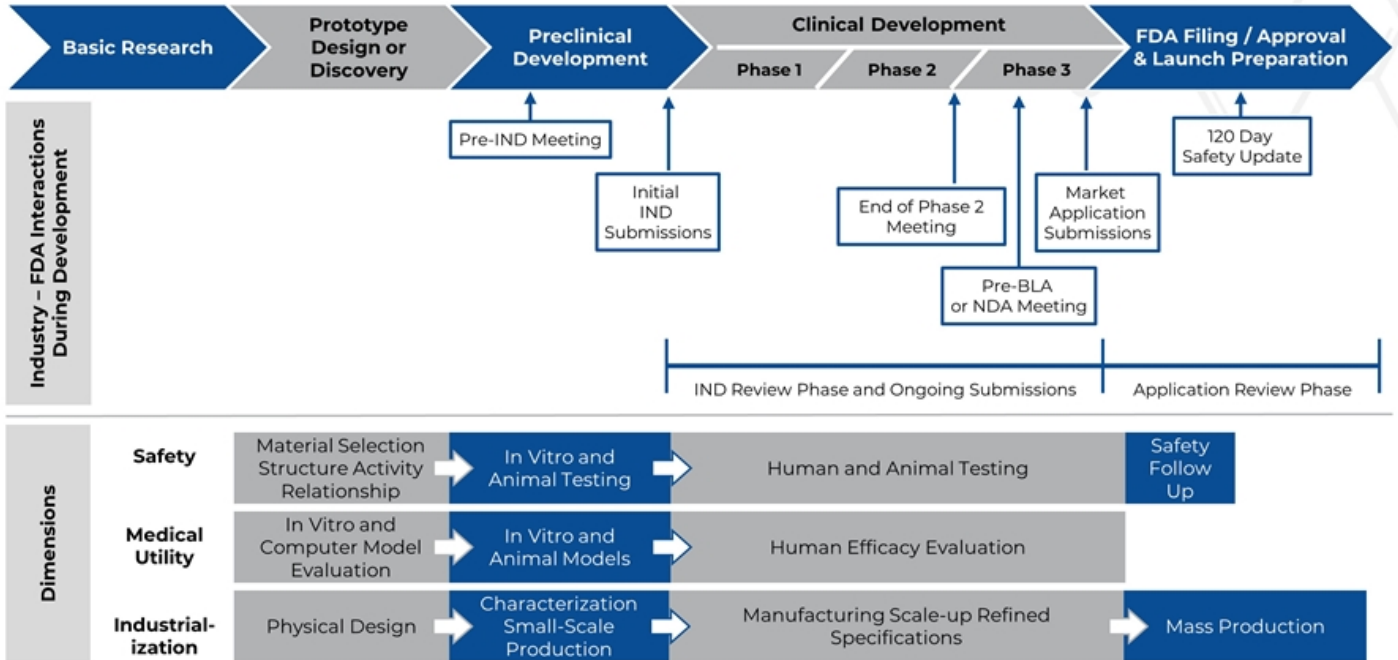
Basic Research

Prototype Design or Discovery

Preclinical Development

Clinical Development

Phase 1

Phase 2

Phase 3

FDA Filing / Approval & Launch Preparation

Industry – FDA Interactions During Development

Pre-IND Meeting

Initial IND Submissions

End of Phase 2 Meeting

Pre-BLA or NDA Meeting

Market Application Submissions

120 Day Safety Update

IND Review Phase and Ongoing Submissions

Application Review Phase

Dimensions

Safety

Material Selection Structure Activity Relationship

In Vitro and Animal Testing

Human and Animal Testing

Safety Follow Up

Medical Utility

In Vitro and Computer Model Evaluation

In Vitro and Animal Models

Human Efficacy Evaluation

Industrialization

Physical Design

Characterization Small-Scale Production

Manufacturing Scale-up Refined Specifications

Mass Production